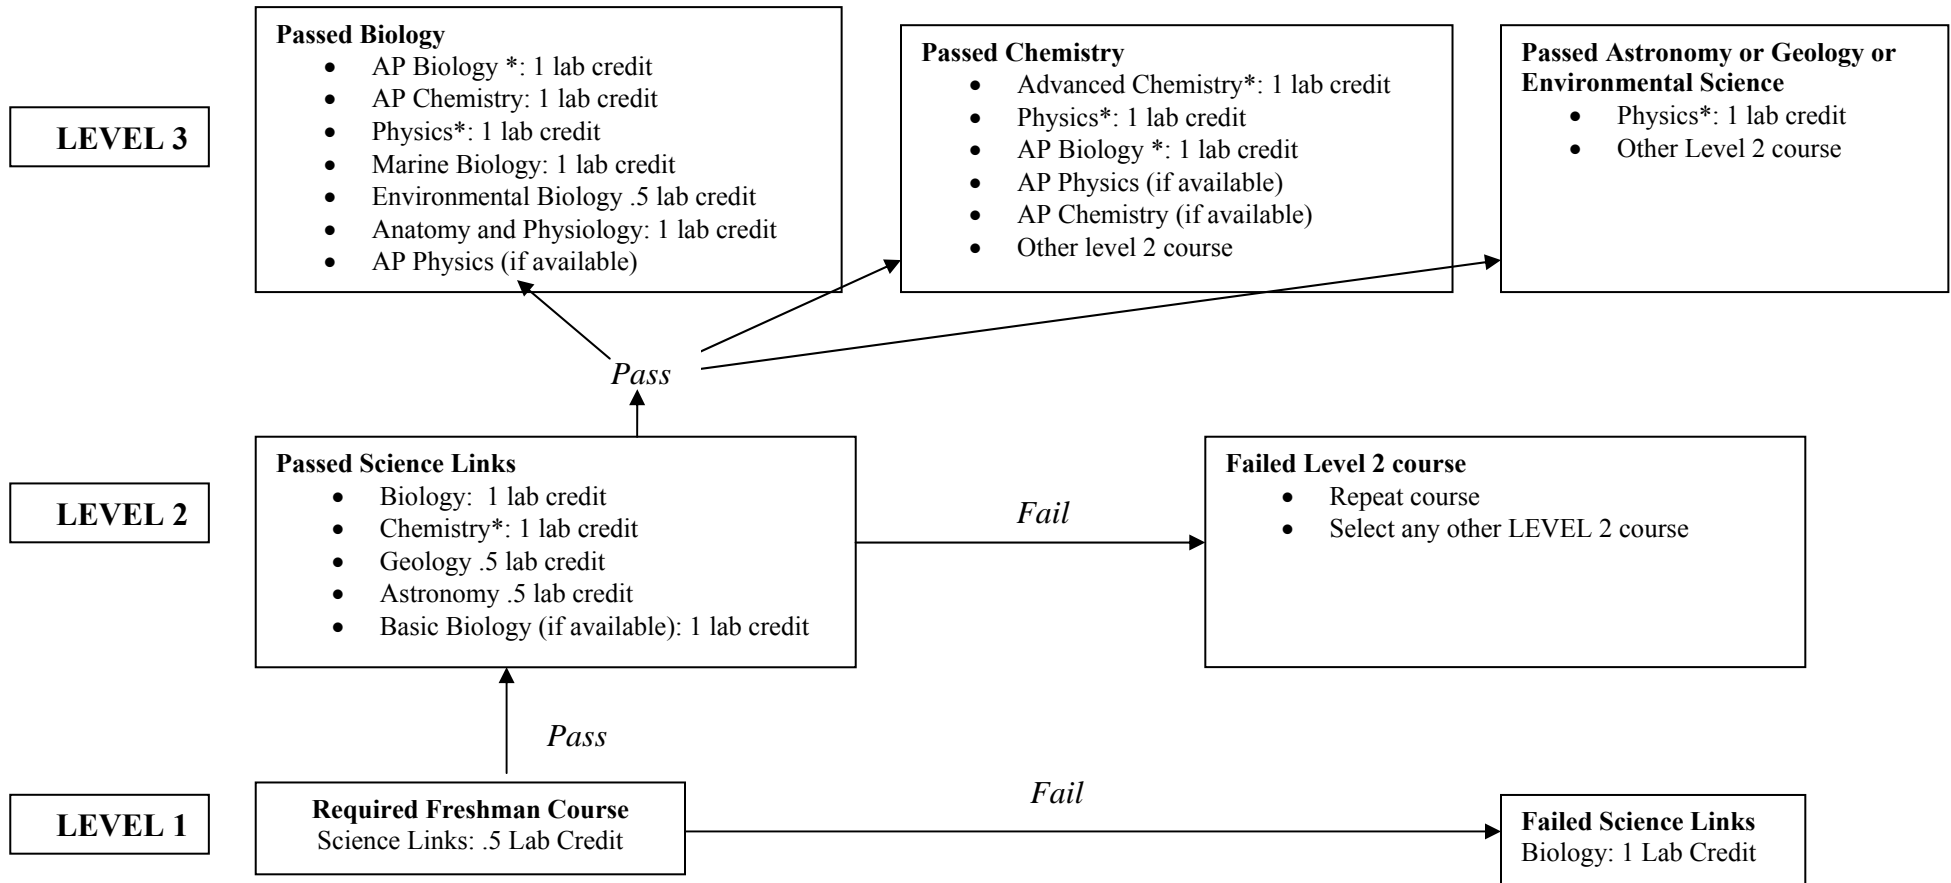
LEVEL 3

Passed Biology
- AP Biology *: 1 lab credit
- AP Chemistry: 1 lab credit
- Physics*: 1 lab credit
- Marine Biology: 1 lab credit
- Environmental Biology .5 lab credit
- Anatomy and Physiology: 1 lab credit
- AP Physics (if available)

Passed Chemistry
- Advanced Chemistry*: 1 lab credit
- Physics*: 1 lab credit
- AP Biology *: 1 lab credit
- AP Physics (if available)
- AP Chemistry (if available)
- Other level 2 course

Passed Astronomy or Geology or Environmental Science
- Physics*: 1 lab credit
- Other Level 2 course

Pass

LEVEL 2

Passed Science Links
- Biology: 1 lab credit
- Chemistry*: 1 lab credit
- Geology .5 lab credit
- Astronomy .5 lab credit
- Basic Biology (if available): 1 lab credit

Fail

Failed Level 2 course
- Repeat course
- Select any other LEVEL 2 course

Pass

LEVEL 1

Required Freshman Course
Science Links: .5 Lab Credit

Fail

Failed Science Links
Biology: 1 Lab Credit